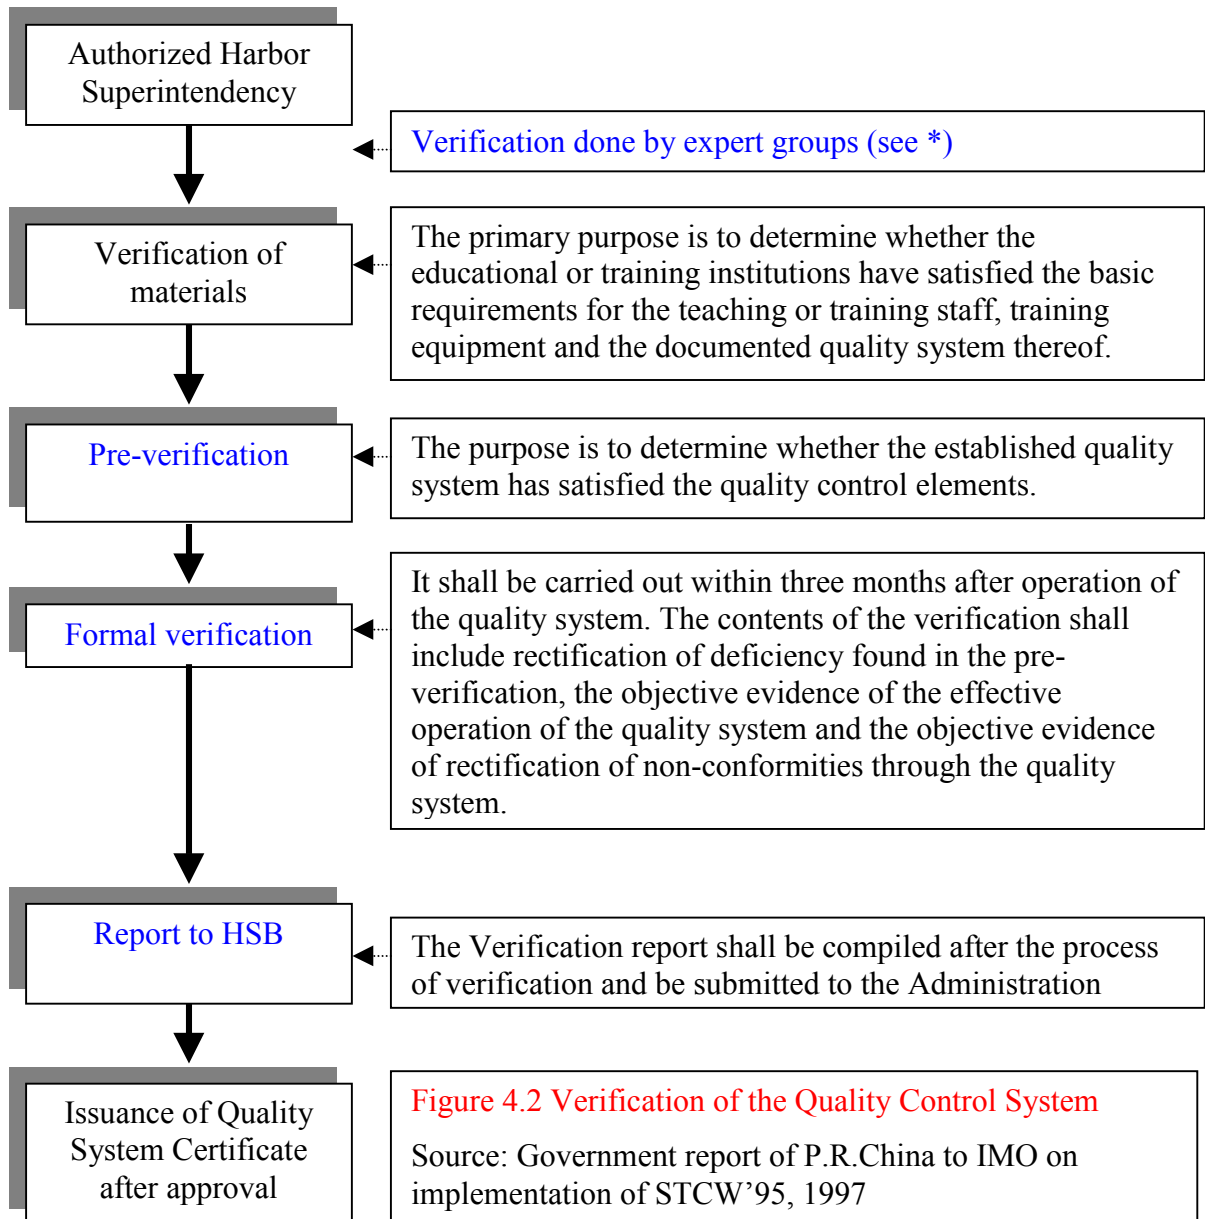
Authorized Harbor Superintendency

Verification done by expert groups (see *)

Verification of materials

The primary purpose is to determine whether the educational or training institutions have satisfied the basic requirements for the teaching or training staff, training equipment and the documented quality system thereof.

Pre-verification

The purpose is to determine whether the established quality system has satisfied the quality control elements.

Formal verification

It shall be carried out within three months after operation of the quality system. The contents of the verification shall include rectification of deficiency found in the pre-verification, the objective evidence of the effective operation of the quality system and the objective evidence of rectification of non-conformities through the quality system.

Report to HSB

The Verification report shall be compiled after the process of verification and be submitted to the Administration

Issuance of Quality System Certificate after approval

Figure 4.2 Verification of the Quality Control System

Source: Government report of P.R.China to IMO on implementation of STCW’95, 1997